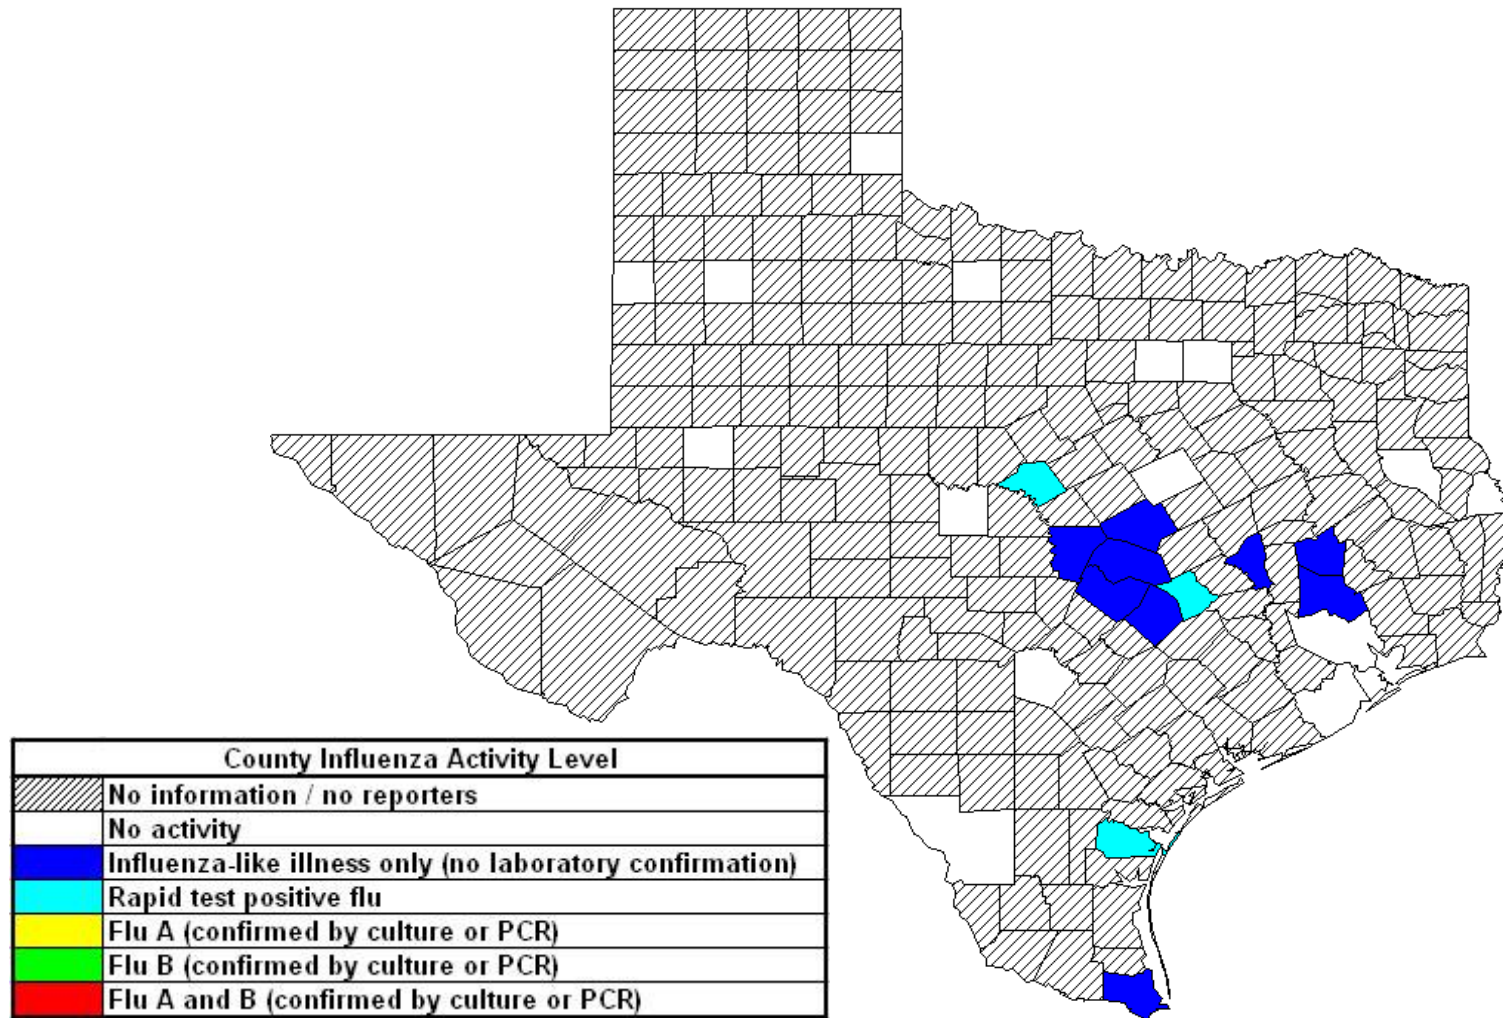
| County Influenza Activity Level | |
|---|---|
| | No information / no reporters |
| | No activity |
| | Influenza-like illness only (no laboratory confirmation) |
| | Rapid test positive flu |
| | Flu A (confirmed by culture or PCR) |
| | Flu B (confirmed by culture or PCR) |
| | Flu A and B (confirmed by culture or PCR) |